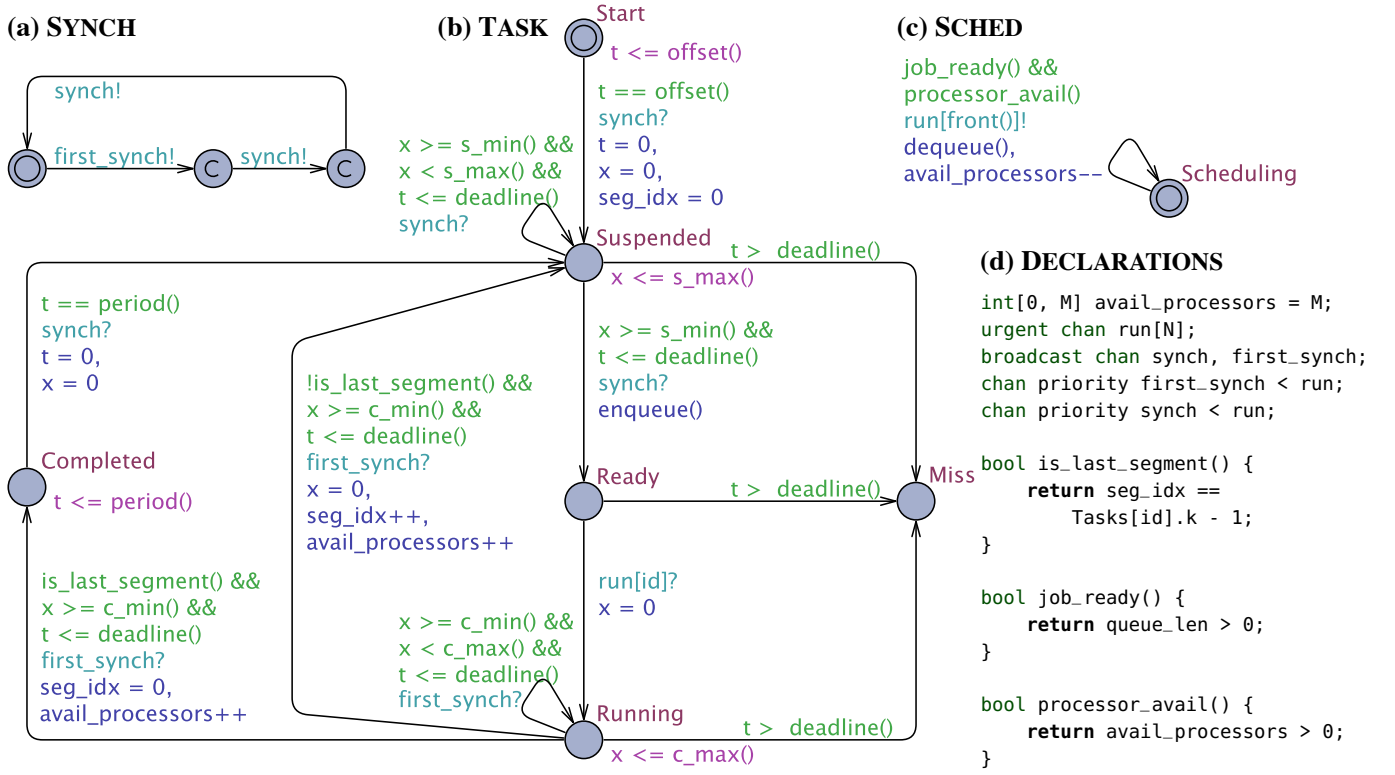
(a) SYNCH

synch!

first_synch!

C

synch!

C

(b) TASK

Start

t <= offset()

t == offset()
synch?
t = 0,
x = 0,
seg_idx = 0

x >= s_min() &&
x < s_max() &&
t <= deadline()
synch?

Suspended

x <= s_max()

t > deadline()

t == period()
synch?
t = 0,
x = 0

x >= s_min() &&
t <= deadline()
synch?
enqueue()

!is_last_segment() &&
x >= c_min() &&
t <= deadline()
first_synch?
x = 0,
seg_idx++,
avail_processors++

Completed

t <= period()

Ready

t > deadline()

Miss

run[id]?
x = 0

is_last_segment() &&
x >= c_min() &&
t <= deadline()
first_synch?
seg_idx = 0,
avail_processors++

x >= c_min() &&
x < c_max() &&
t <= deadline()
first_synch?

Running

x <= c_max()

t > deadline()

(c) SCHED

job_ready() &&
processor_avail()
run[front()]!
dequeue(),
avail_processors--

Scheduling

(d) DECLARATIONS

int[0, M] avail_processors = M;
urgent chan run[N];
broadcast chan synch, first_synch;
chan priority first_synch < run;
chan priority synch < run;

bool is_last_segment() {
return seg_idx ==
Tasks[id].k - 1;
}

bool job_ready() {
return queue_len > 0;
}

bool processor_avail() {
return avail_processors > 0;
}